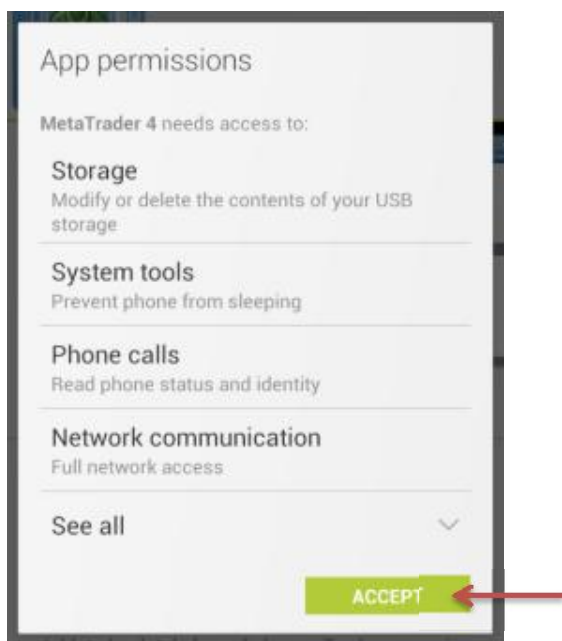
App permissions

MetaTrader 4 needs access to:

Storage
Modify or delete the contents of your USB storage

System tools
Prevent phone from sleeping

Phone calls
Read phone status and identity

Network communication
Full network access

See all

ACCEPT